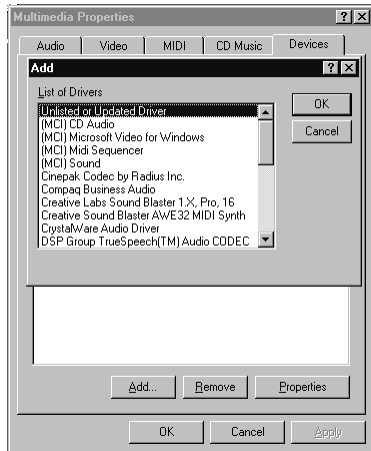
Multimedia Properties ? X

Audio Video MIDI CD Music Devices

Add ? X

List of Drivers

Unlisted or Updated Driver
(MCI) CD Audio
(MCI) Microsoft Video for Windows
(MCI) Midi Sequencer
(MCI) Sound
Cinepak Codec by Radius Inc.
Compaq Business Audio
Creative Labs Sound Blaster 1.X, Pro, 16
Creative Sound Blaster AWE32 MIDI Synth
CrystalWare Audio Driver
DSP Group TrueSpeech(TM) Audio CODEC

OK

Cancel

Add... Remove Properties

OK Cancel Apply